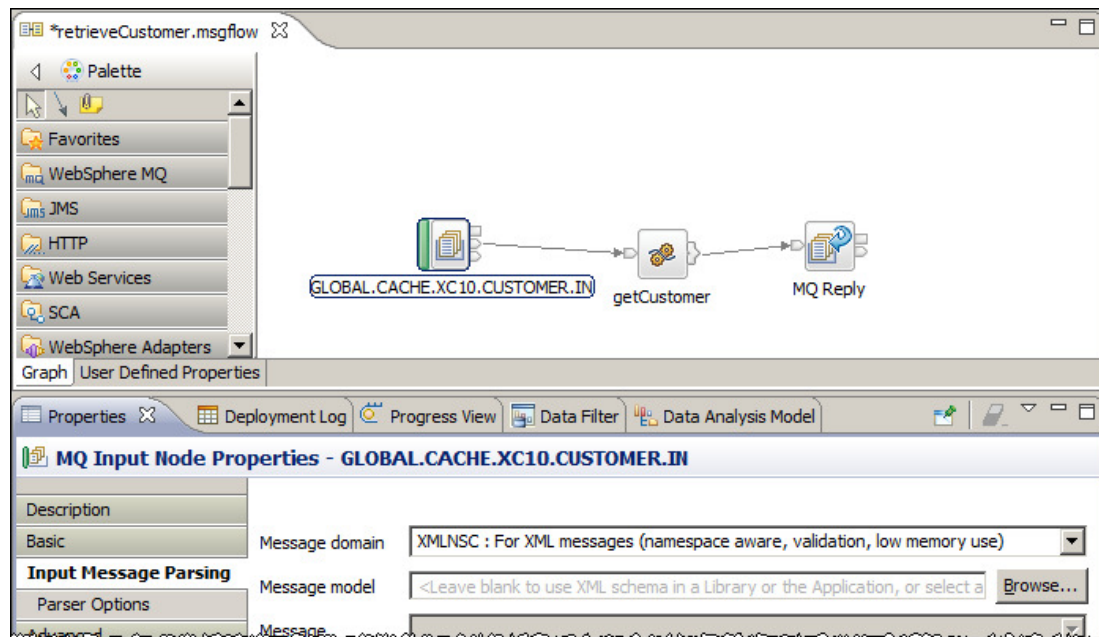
*retrieveCustomer.msgflow

Palette

Favorites

WebSphere MQ

JMS

HTTP

Web Services

SCA

WebSphere Adapters

GLOBAL.CACHE.XC10.CUSTOMER.IN

getCustomer

MQ Reply

Graph | User Defined Properties

Properties | Deployment Log | Progress View | Data Filter | Data Analysis Model

MQ Input Node Properties - GLOBAL.CACHE.XC10.CUSTOMER.IN

Description

Basic

Input Message Parsing

Parser Options

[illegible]

Message domain XMLNSC : For XML messages (namespace aware, validation, low memory use)

Message model <Leave blank to use XML schema in a Library or the Application, or select a Browse...

Message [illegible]